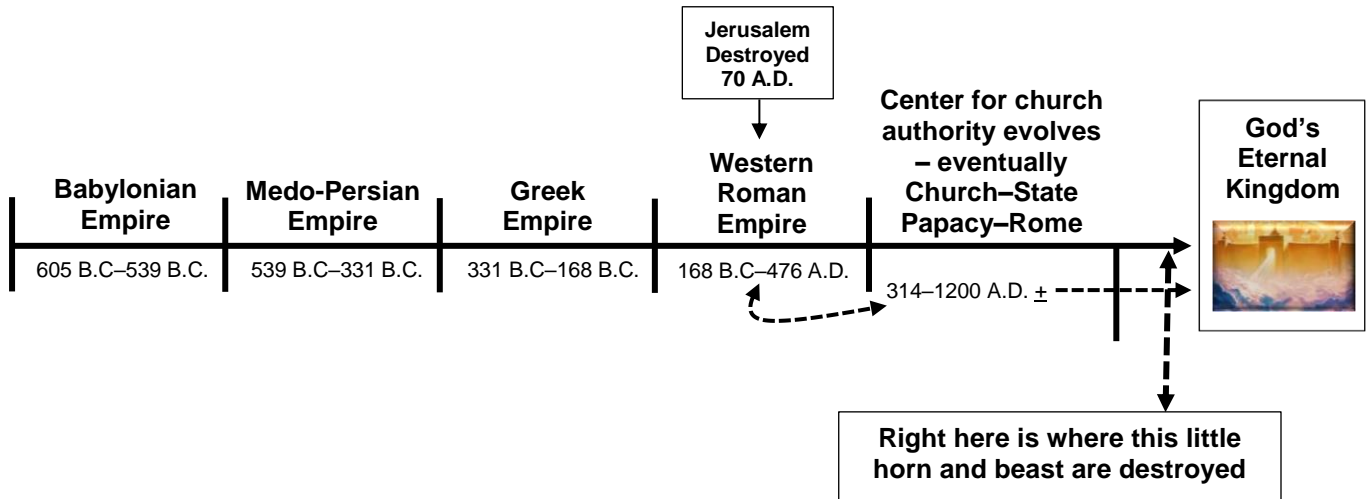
Jerusalem Destroyed 70 A.D.

Babylonian Empire

605 B.C–539 B.C.

Medo-Persian Empire

539 B.C–331 B.C.

Greek Empire

331 B.C–168 B.C.

Western Roman Empire

168 B.C–476 A.D.

Center for church authority evolves – eventually Church–State Papacy–Rome

314–1200 A.D. $\pm$

God's Eternal Kingdom

Right here is where this little horn and beast are destroyed